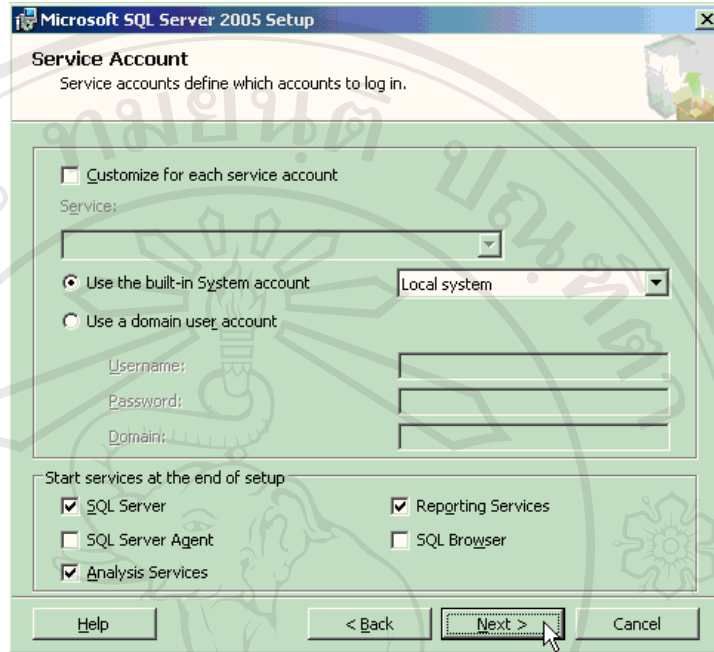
Microsoft SQL Server 2005 Setup

Service Account
Service accounts define which accounts to log in.

Customize for each service account

Service:

Use the built-in System account
Local system

Use a domain user account

Username:
Password:
Domain:

Start services at the end of setup
SQL Server
Reporting Services
SQL Server Agent
SQL Browser
Analysis Services

Help
< Back
Next >
Cancel